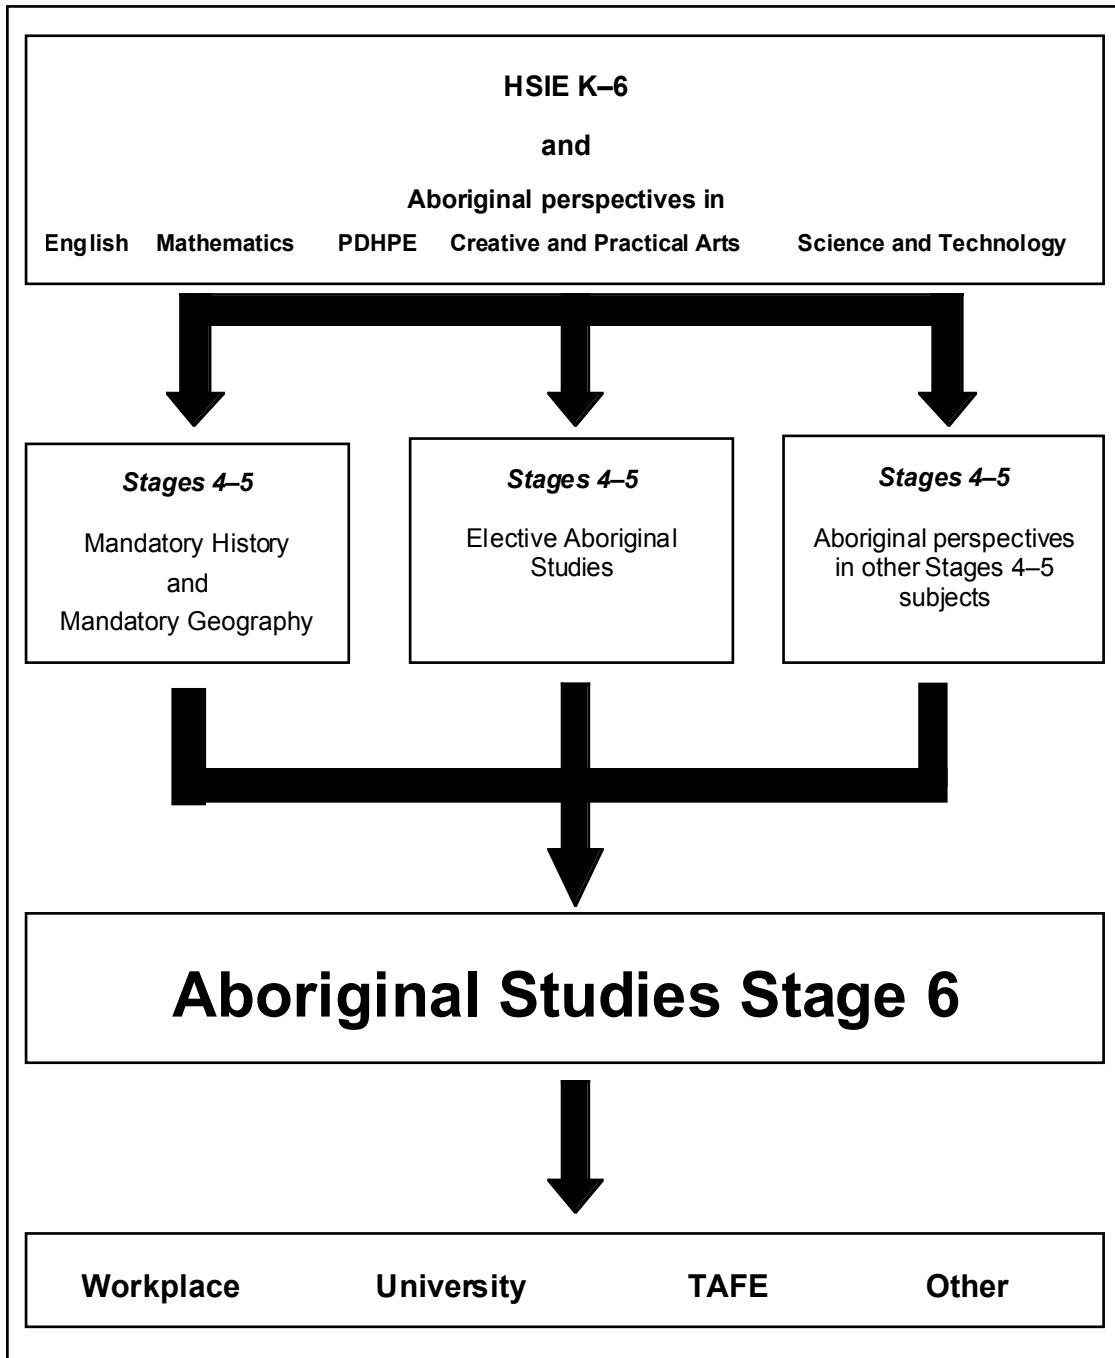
HSIE K–6

and

Aboriginal perspectives in

English Mathematics PDHPE Creative and Practical Arts Science and Technology

Stages 4–5

Mandatory History and Mandatory Geography

Stages 4–5

Elective Aboriginal Studies

Stages 4–5

Aboriginal perspectives in other Stages 4–5 subjects

Aboriginal Studies Stage 6

Workplace University TAFE Other